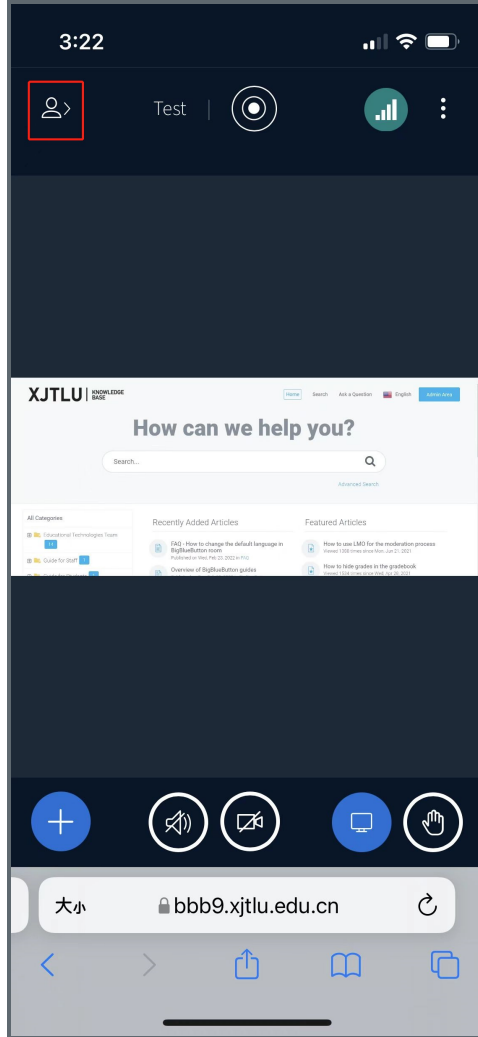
3:22

Test

XJTLU | KNOWLEDGE BASE

Home Search Ask a Question English Admin Area

How can we help you?

Search...

Advanced Search

All Categories

Educational Technologies Team 11

Guide for Staff

Guide for Students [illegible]

Recently Added Articles

FAQ - How to change the default language in BigBlueButton room
Published on Wed, Feb 23, 2022 in FAQ

Overview of BigBlueButton guides

Featured Articles

How to use LMO for the moderation process
Viewed 1358 times since Mon, Jun 21, 2021

How to hide grades in the gradebook
Viewed 1524 times since Wed, Apr 28, 2021

大小 bbb9.xjtlu.edu.cn